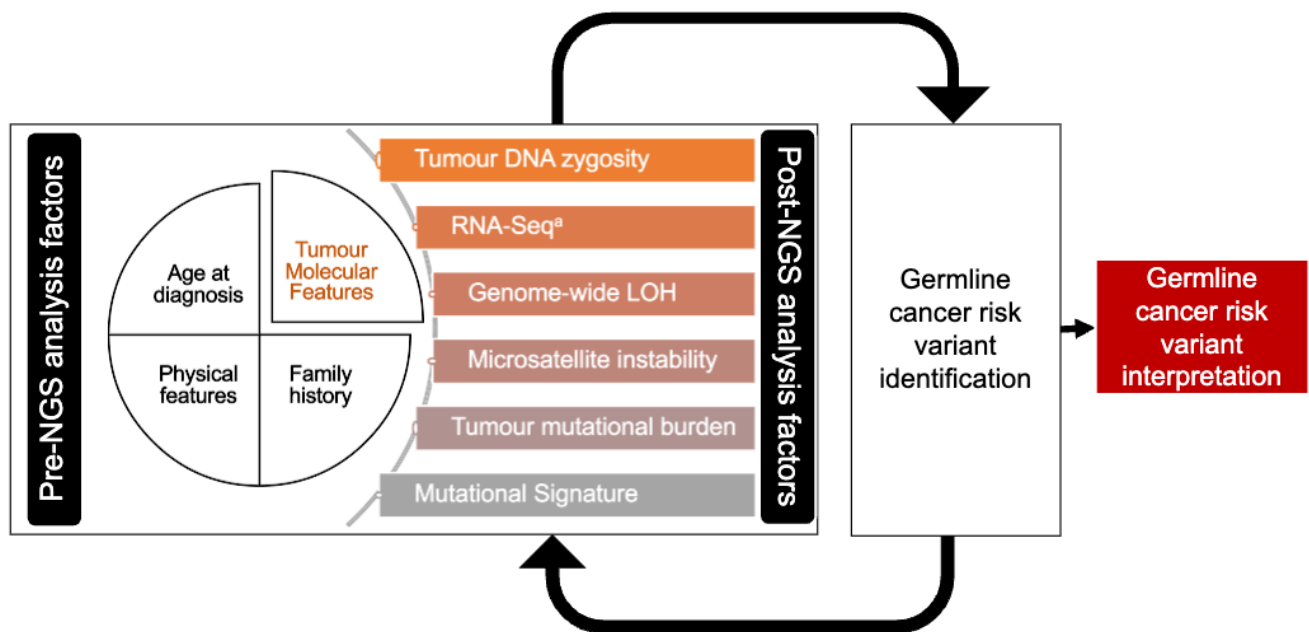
Pre-NGS analysis factors

Age at diagnosis

Tumour Molecular Features

Physical features

Family history

Tumour DNA zygosity

RNA-Seq$^{a}$

Genome-wide LOH

Microsatellite instability

Tumour mutational burden

Mutational Signature

Post-NGS analysis factors

Germline cancer risk variant identification

Germline cancer risk variant interpretation